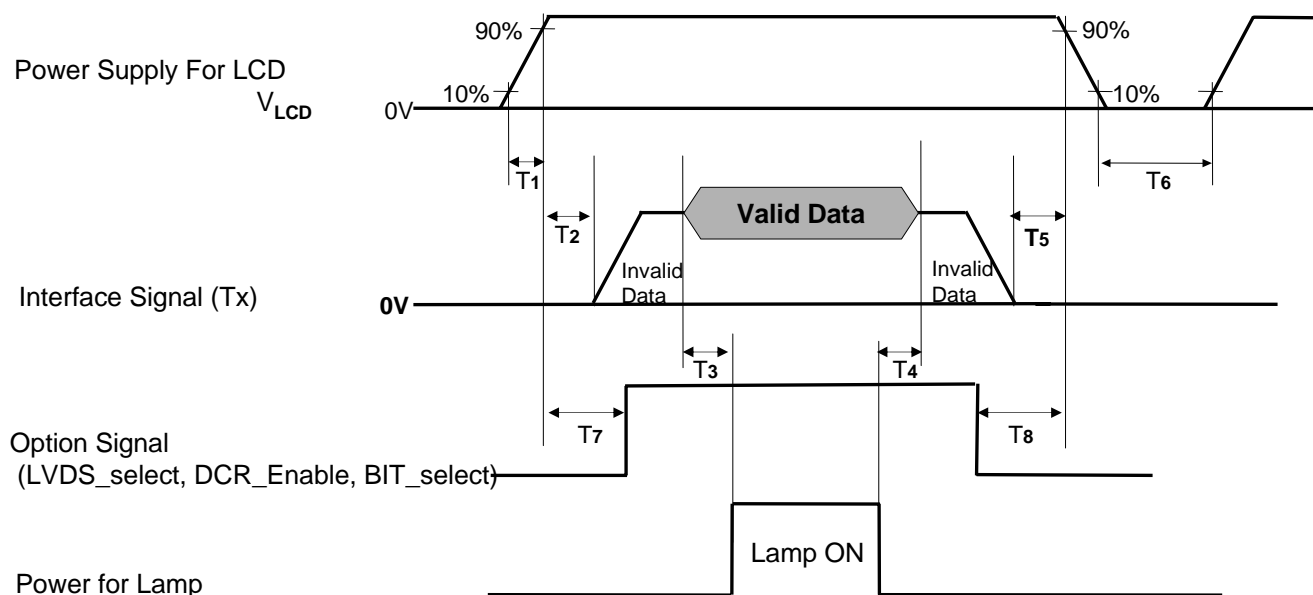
Power Supply For LCD
$V_{LCD}$

90%
10%
0V
90%
10%

T1
T6
T2
Valid Data
T5
Invalid Data
Invalid Data

Interface Signal (Tx)
0V

T3
T4

T7
T8

Option Signal
(LVDS_select, DCR_Enable, BIT_select)

Lamp ON

Power for Lamp